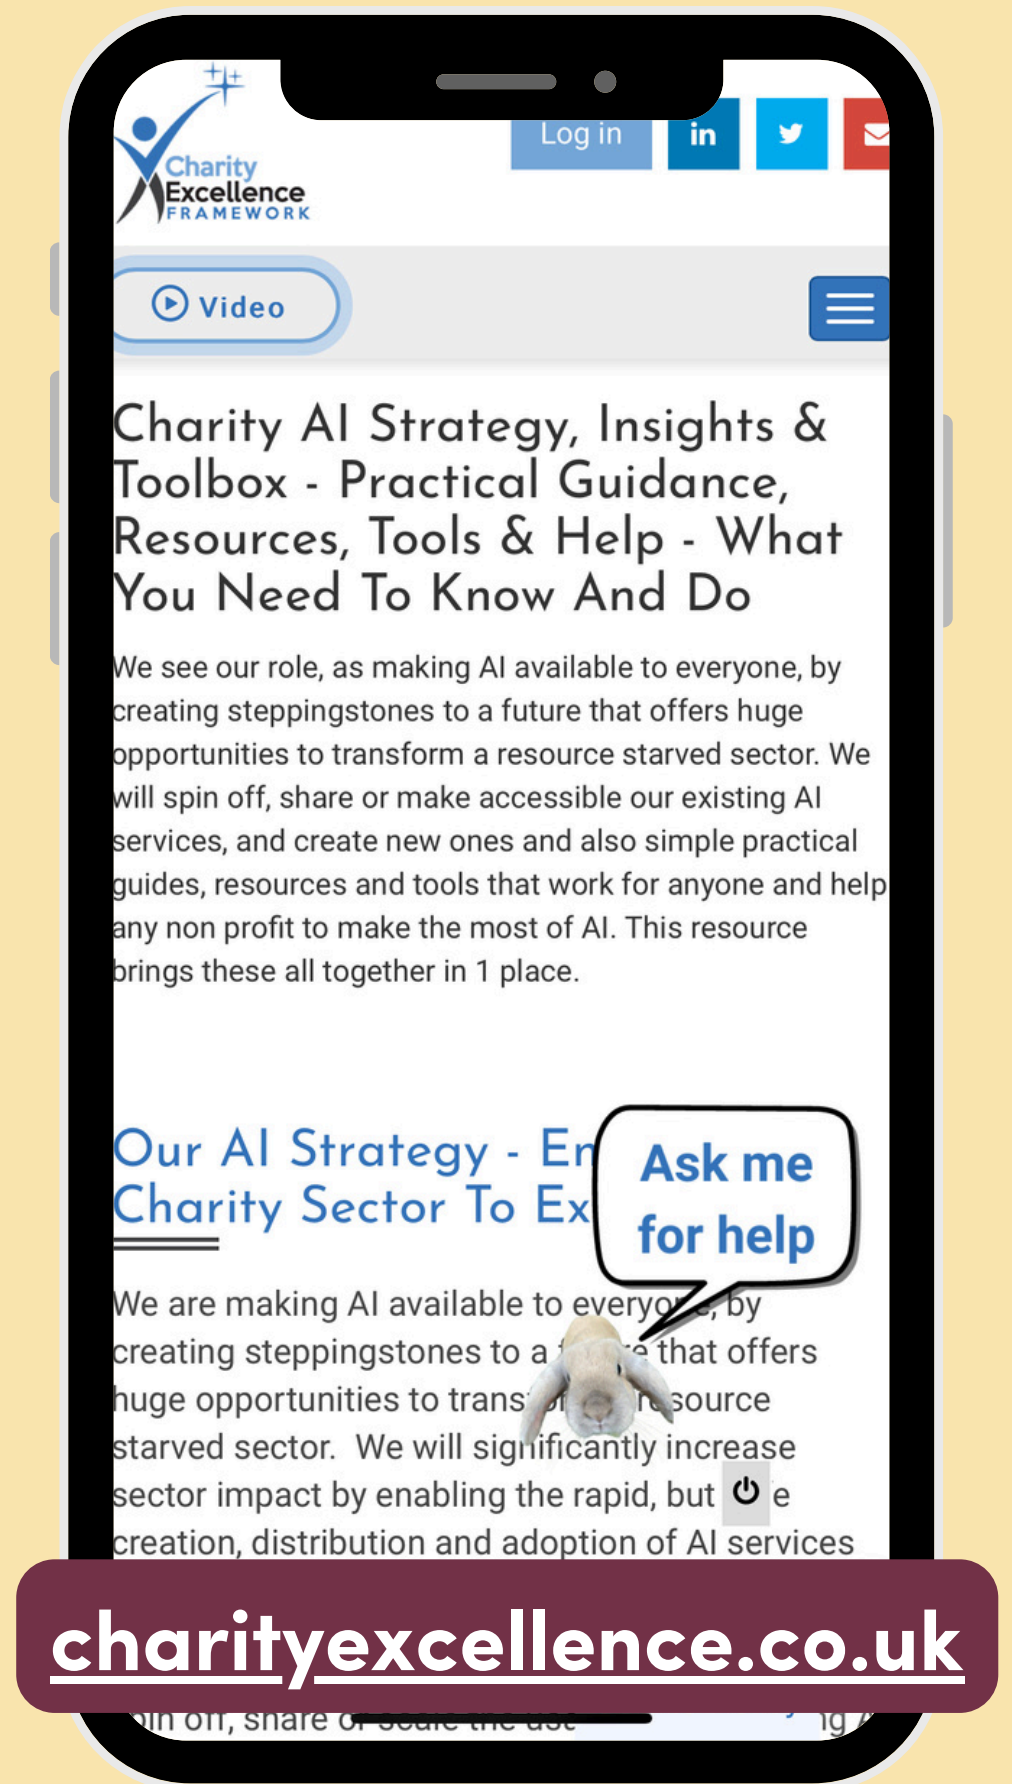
Charity Excellence FRAMEWORK

Log in

in

Video

Charity AI Strategy, Insights & Toolbox - Practical Guidance, Resources, Tools & Help - What You Need To Know And Do

We see our role, as making AI available to everyone, by creating steppingstones to a future that offers huge opportunities to transform a resource starved sector. We will spin off, share or make accessible our existing AI services, and create new ones and also simple practical guides, resources and tools that work for anyone and help any non profit to make the most of AI. This resource brings these all together in 1 place.

Our AI Strategy - En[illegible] Charity Sector To Ex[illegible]

Ask me for help

We are making AI available to everyo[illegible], by creating steppingstones to a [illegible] that offers huge opportunities to trans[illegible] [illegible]source starved sector. We will significantly increase sector impact by enabling the rapid, but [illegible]e creation, distribution and adoption of AI services

charityexcellence.co.uk

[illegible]pin off, share or scale the use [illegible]ng A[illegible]